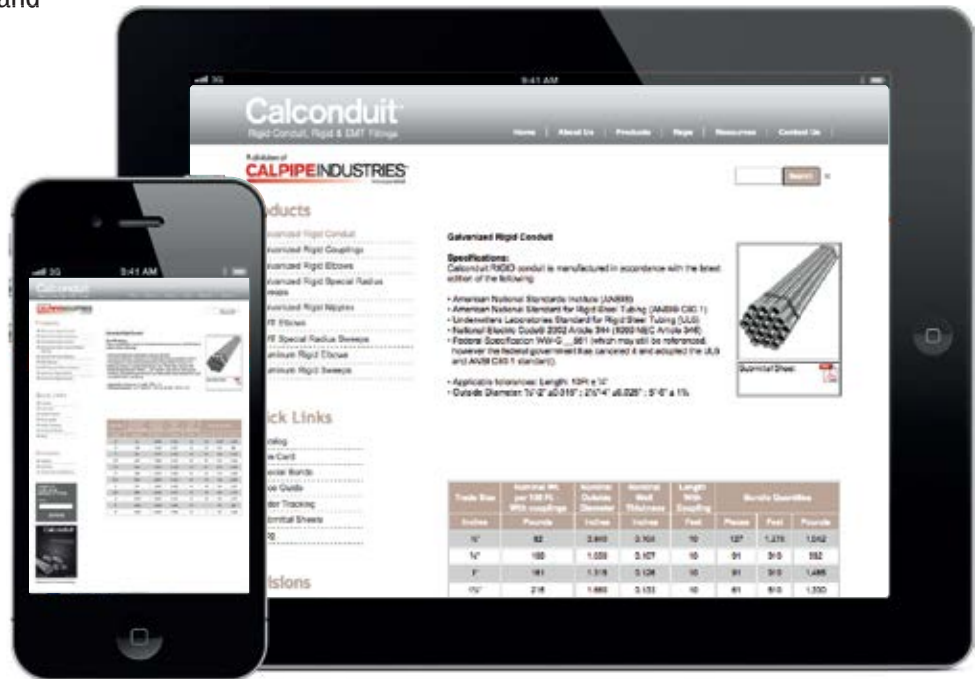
and

3G 9:41 AM

Calconduit

Rigid Conduit, Rigid & EMT Fittings

Home | About Us | Products | Pages | Resources | Contact Us

Publisher of CALPIPE INDUSTRIES

Search

Products

Galvanized Rigid Conduit
Galvanized Rigid Couplings
Galvanized Rigid Elbows
Galvanized Rigid Special Radius Sweeps
Galvanized Rigid Nipples
PVC Elbows
PVC Special Radius Sweeps
Aluminum Rigid Elbows
Aluminum Rigid Sweeps

Quick Links

Catalog
Line Card
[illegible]
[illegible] Guide
Order Tracking
Submittal Sheets
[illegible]

Divisions

Galvanized Rigid Conduit

Specifications:
Calconduit RIGID conduit is manufactured in accordance with the latest edition of the following:

• American National Standards Institute (ANSI)
• American National Standard for Rigid Steel Tubing (ANSI C80.1)
• Underwriters Laboratories Standard for Rigid Steel Tubing (UL6)
• National Electric Code 2002 Article 344 (2002 NEC Article 346)
• Federal Specification WW-C-581 (which may still be referenced, however the federal government has canceled it and adopted the UL6 and ANSI C80.1 standard).

• Applicable tolerances: Length: 10Ft ± ¼"
• Outside Diameter: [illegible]

Submittal Sheet

| Trade Size | Nominal Wt. per 100 Ft. With couplings | Nominal Outside Diameter | Nominal Wall Thickness | Length With Coupling | Bundle Quantities | | |
|---|---|---|---|---|---|---|---|
| Inches | Pounds | Inches | Inches | Feet | Pieces | Feet | Pounds |
| ½" | 82 | 0.840 | 0.104 | 10 | 127 | 1,270 | 1,042 |
| ¾" | 108 | 1.050 | 0.107 | 10 | 91 | 910 | 982 |
| 1" | 161 | 1.315 | 0.126 | 10 | 91 | 910 | 1,465 |
| 1¼" | 216 | 1.660 | 0.133 | 10 | 61 | 610 | 1,330 |

3G 9:41 AM

Calconduit